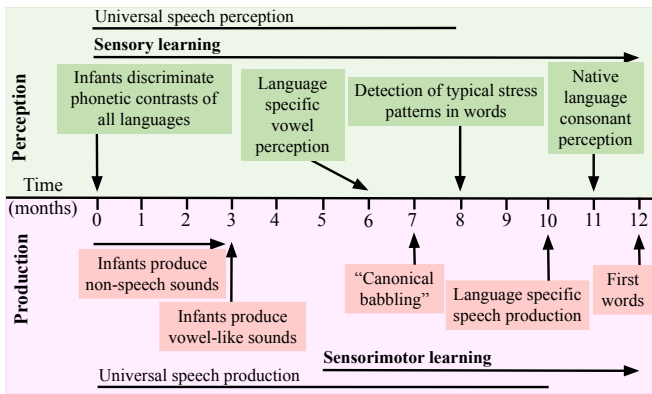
Universal speech perception

Sensory learning

Perception

Infants discriminate phonetic contrasts of all languages

Language specific vowel perception

Detection of typical stress patterns in words

Native language consonant perception

Time (months)

0 1 2 3 4 5 6 7 8 9 10 11 12

Production

Infants produce non-speech sounds

Infants produce vowel-like sounds

"Canonical babbling"

Language specific speech production

First words

Sensorimotor learning

Universal speech production